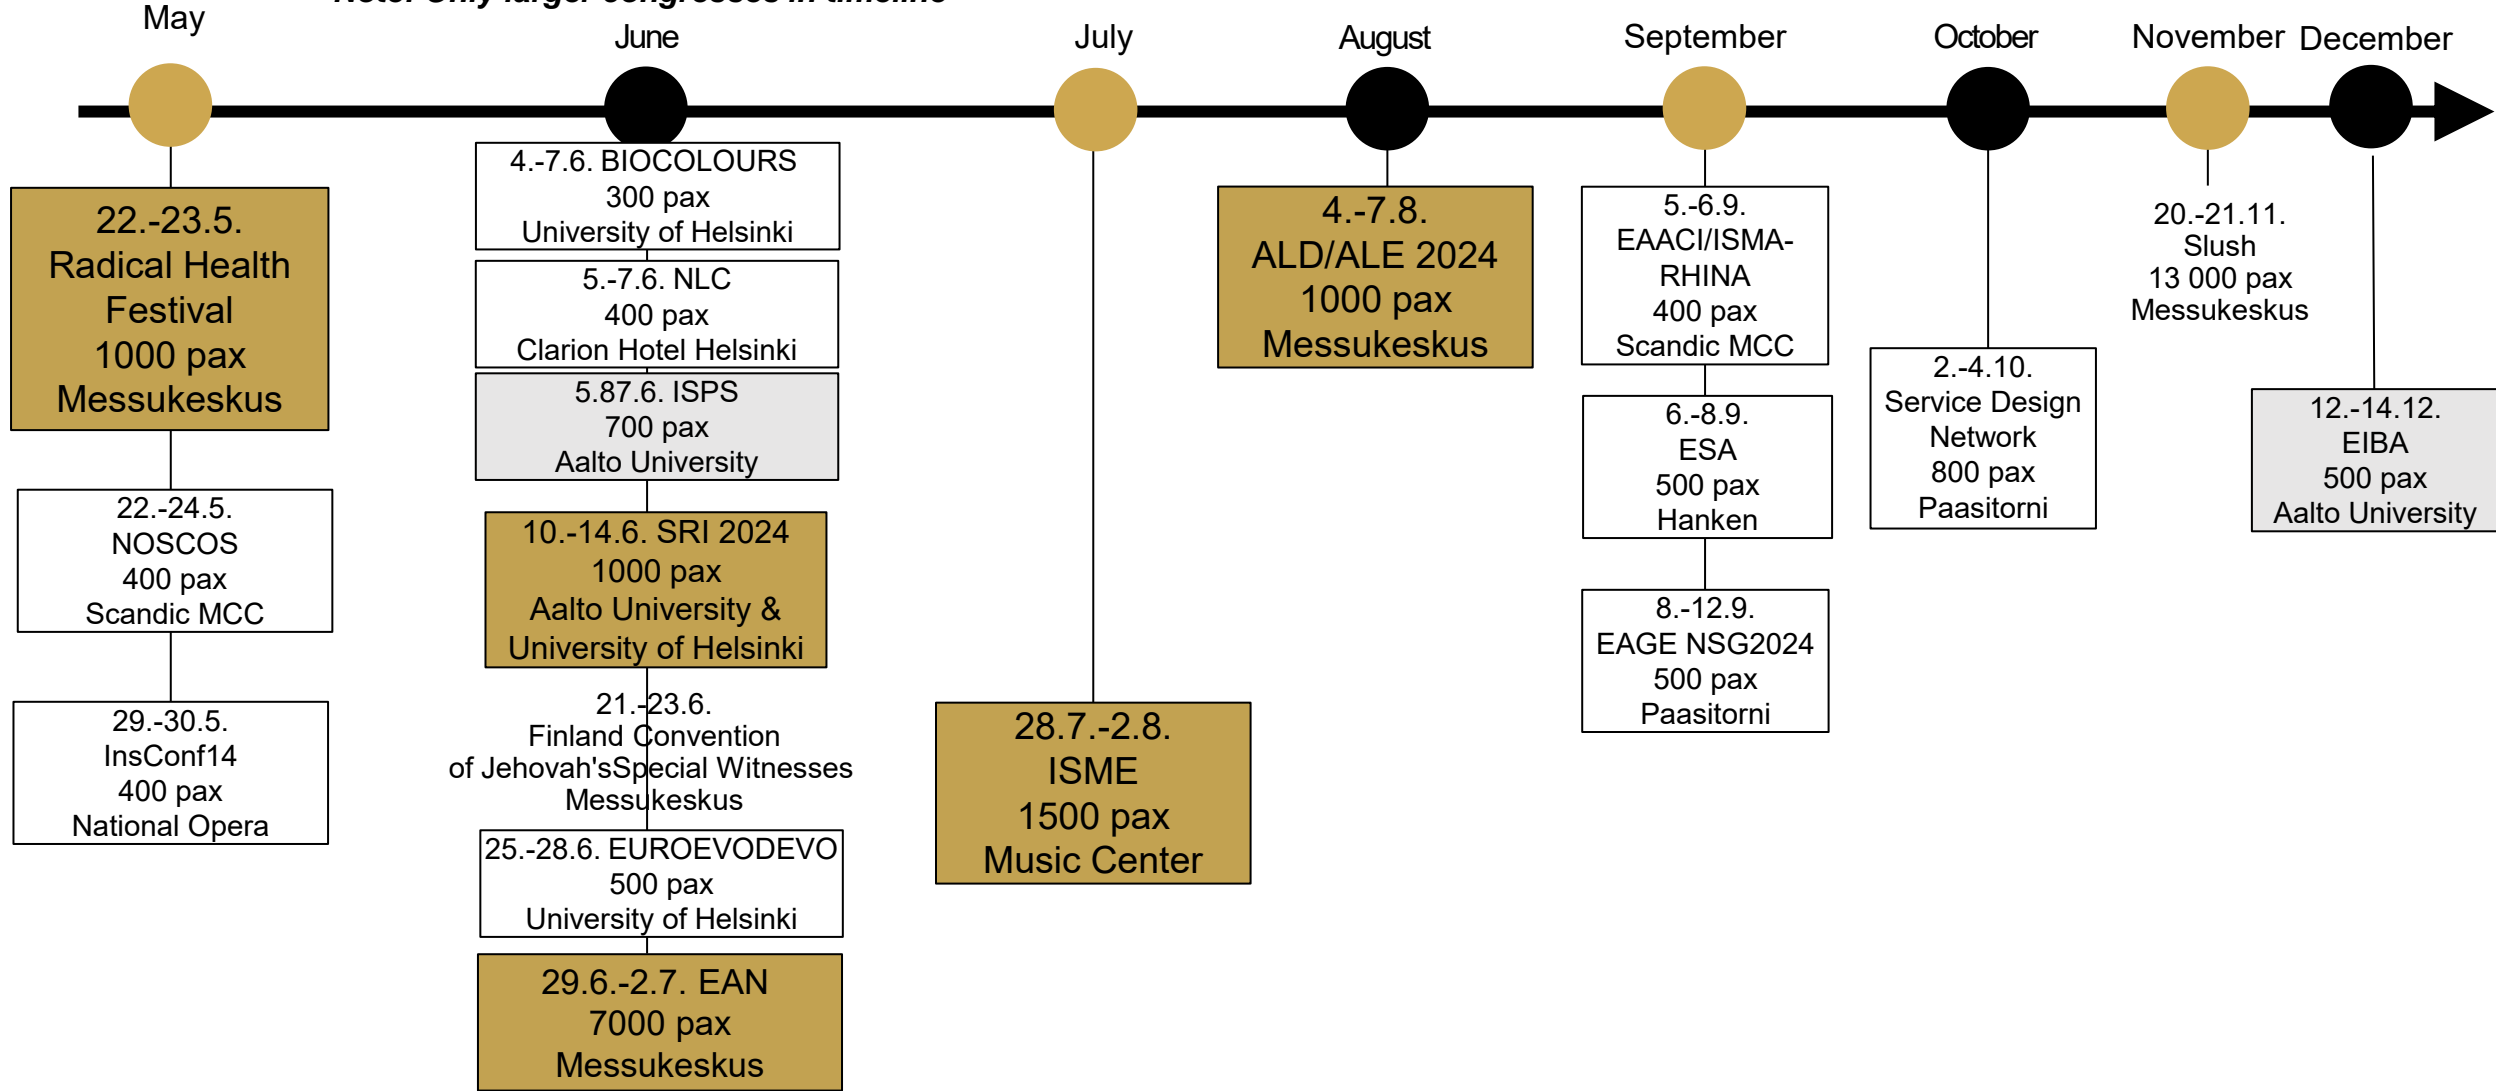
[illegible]

May

June

July

August

September

October

November

December

22.-23.5.
Radical Health Festival
1000 pax
Messukeskus

22.-24.5.
NOSCOS
400 pax
Scandic MCC

29.-30.5.
InsConf14
400 pax
National Opera

4.-7.6. BIOCOLOURS
300 pax
University of Helsinki

5.-7.6. NLC
400 pax
Clarion Hotel Helsinki

5.87.6. ISPS
700 pax
Aalto University

10.-14.6. SRI 2024
1000 pax
Aalto University & University of Helsinki

21.-23.6.
Finland Convention of Jehovah'sSpecial Witnesses
Messukeskus

25.-28.6. EUROEVODEVO
500 pax
University of Helsinki

29.6.-2.7. EAN
7000 pax
Messukeskus

28.7.-2.8.
ISME
1500 pax
Music Center

4.-7.8.
ALD/ALE 2024
1000 pax
Messukeskus

5.-6.9.
EAACI/ISMA-RHINA
400 pax
Scandic MCC

6.-8.9.
ESA
500 pax
Hanken

8.-12.9.
EAGE NSG2024
500 pax
Paasitorni

2.-4.10.
Service Design Network
800 pax
Paasitorni

20.-21.11.
Slush
13 000 pax
Messukeskus

12.-14.12.
EIBA
500 pax
Aalto University